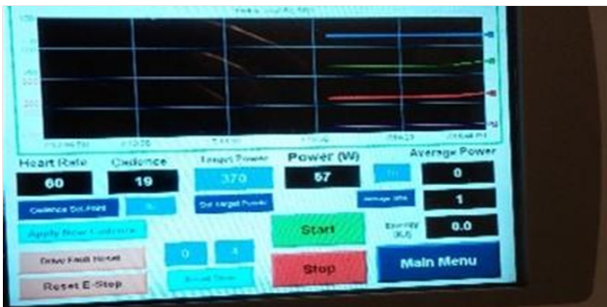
Heart Rate
60
Cadence
19
Target Power
370
Power (W)
57
Average Power
0
1
0.0
Cadence Set Point
Set target Power
Average RPM
Energy (KJ)
Apply New Cadence
Start
Drive Fault Reset
0
4
Reset Time
Stop
Main Menu
Reset E-Stop